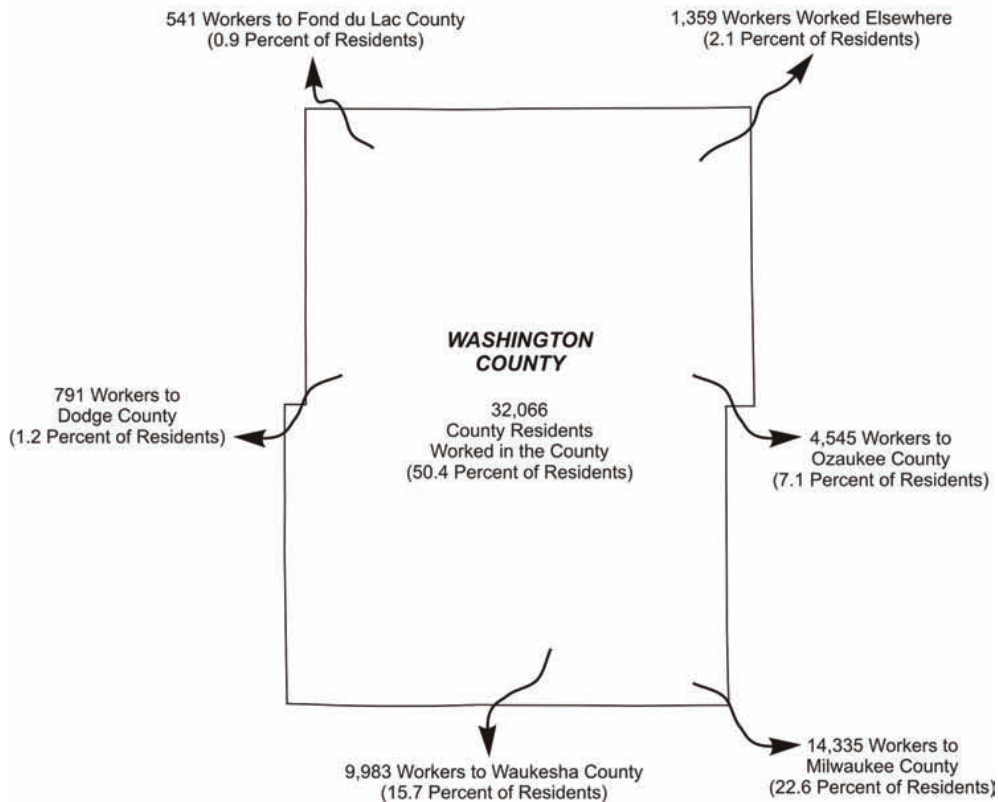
541 Workers to Fond du Lac County
(0.9 Percent of Residents)

1,359 Workers Worked Elsewhere
(2.1 Percent of Residents)

WASHINGTON
COUNTY

32,066
County Residents
Worked in the County
(50.4 Percent of Residents)

791 Workers to
Dodge County
(1.2 Percent of Residents)

4,545 Workers to
Ozaukee County
(7.1 Percent of Residents)

9,983 Workers to Waukesha County
(15.7 Percent of Residents)

14,335 Workers to
Milwaukee County
(22.6 Percent of Residents)